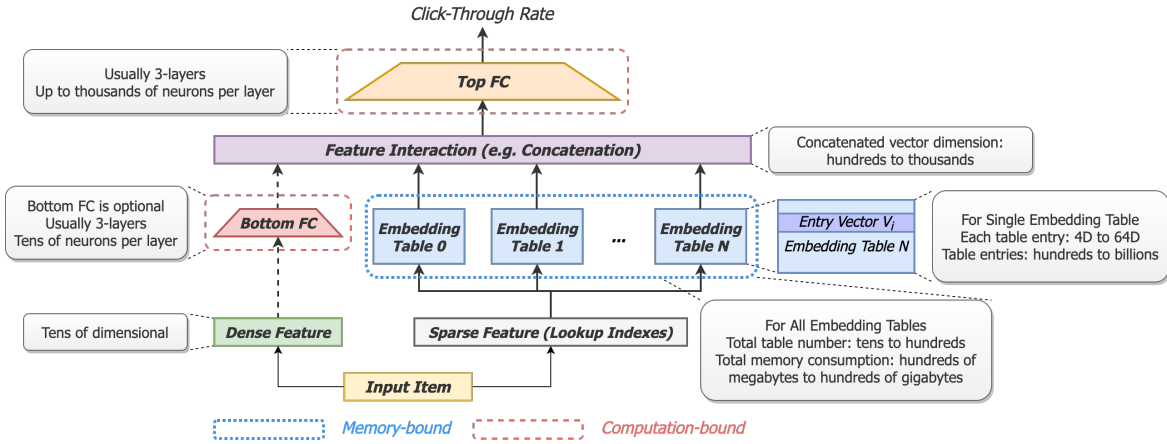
Click-Through Rate

Usually 3-layers
Up to thousands of neurons per layer

Top FC

Feature Interaction (e.g. Concatenation)

Concatenated vector dimension:
hundreds to thousands

Bottom FC is optional
Usually 3-layers
Tens of neurons per layer

Bottom FC

Embedding Table 0

Embedding Table 1

...

Embedding Table N

Entry Vector $V_i$
Embedding Table N

For Single Embedding Table
Each table entry: 4D to 64D
Table entries: hundreds to billions

Tens of dimensional

Dense Feature

Sparse Feature (Lookup Indexes)

For All Embedding Tables
Total table number: tens to hundreds
Total memory consumption: hundreds of megabytes to hundreds of gigabytes

Input Item

Memory-bound

Computation-bound